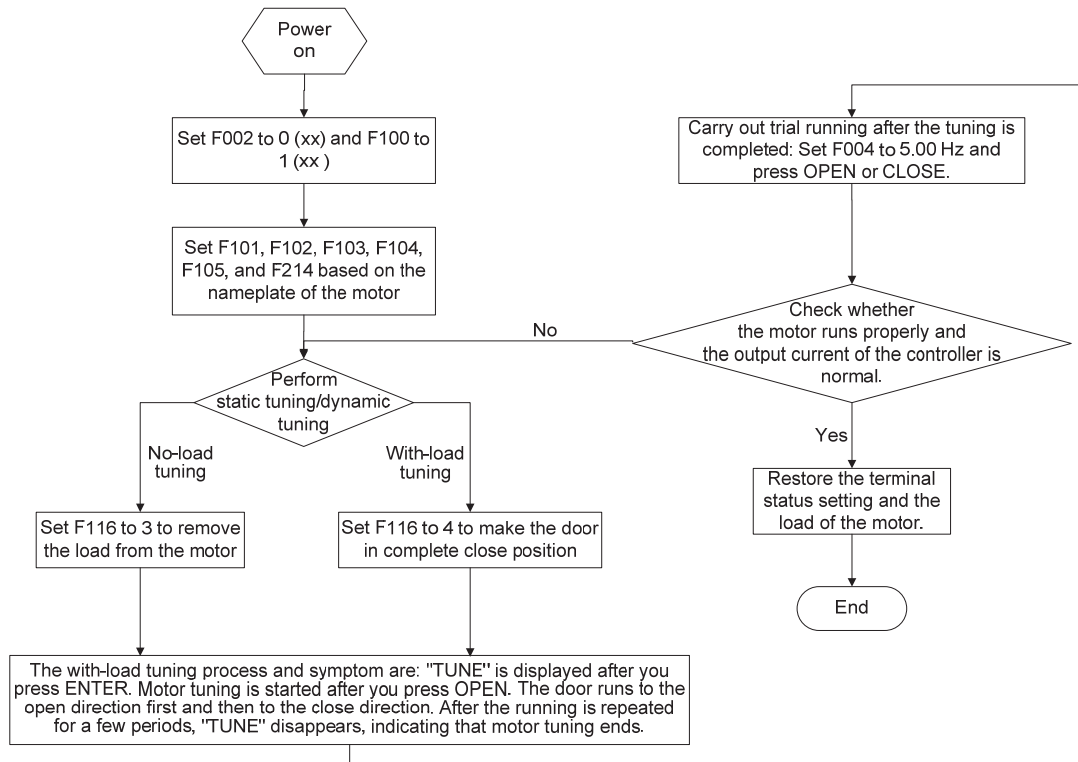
Power on

Set F002 to 0 (xx) and F100 to 1 (xx )

Set F101, F102, F103, F104, F105, and F214 based on the nameplate of the motor

Perform static tuning/dynamic tuning

No-load tuning

With-load tuning

Set F116 to 3 to remove the load from the motor

Set F116 to 4 to make the door in complete close position

The with-load tuning process and symptom are: "TUNE" is displayed after you press ENTER. Motor tuning is started after you press OPEN. The door runs to the open direction first and then to the close direction. After the running is repeated for a few periods, "TUNE" disappears, indicating that motor tuning ends.

Carry out trial running after the tuning is completed: Set F004 to 5.00 Hz and press OPEN or CLOSE.

No

Check whether the motor runs properly and the output current of the controller is normal.

Yes

Restore the terminal status setting and the load of the motor.

End